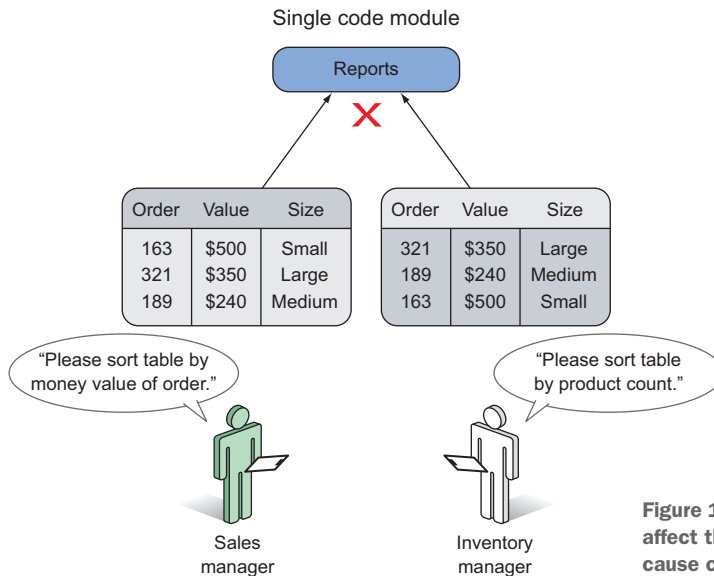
Single code module

Reports

| Order | Value | Size |
|---|---|---|
| 163 | \$500 | Small |
| 321 | \$350 | Large |
| 189 | \$240 | Medium |

| Order | Value | Size |
|---|---|---|
| 321 | \$350 | Large |
| 189 | \$240 | Medium |
| 163 | \$500 | Small |

"Please sort table by money value of order."

"Please sort table by product count."

Sales manager

Inventory manager

Figure 1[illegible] affect t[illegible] cause c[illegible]